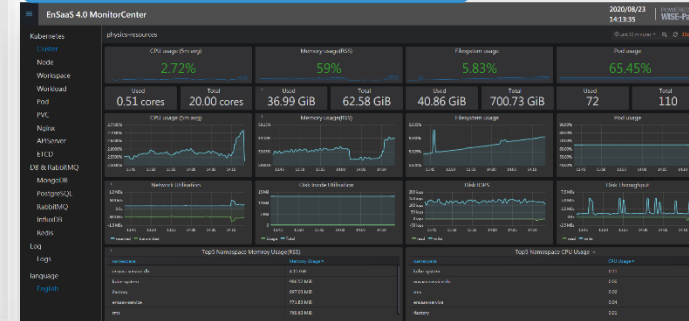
EnSaaS 4.0 MonitorCenter

2020/08/23
14:13:35

WISE-Pa

Kubernetes
Cluster
Node
Workspace
Workload
Pod
PVC
Nginx
APIServer
ETCD
DB & RabbitMQ
MongoDB
PostgreSQL
RabbitMQ
InfluxDB
Redis
Log
Logs
language
English

physics-resources

CPU usage (5m avg)
2.72%

Memory usage(RSS)
59%

Filesystem usage
5.83%

Pod usage
65.45%

Used
0.51 cores

Total
20.00 cores

Used
36.99 GiB

Total
62.58 GiB

Used
40.86 GiB

Total
700.73 GiB

Used
72

Total
110

CPU usage (5m avg)

Memory usage(RSS)

Filesystem usage

Pod usage

Network Utilization

Disk Inode Utilization

Disk IOPS

Disk Throughput

Top5 Namespace Memory Usage(RSS)

namespace
Memory Usage

Top5 Namespace CPU Usage

namespace
CPU Usage

kube-system

ensaas-service

factory